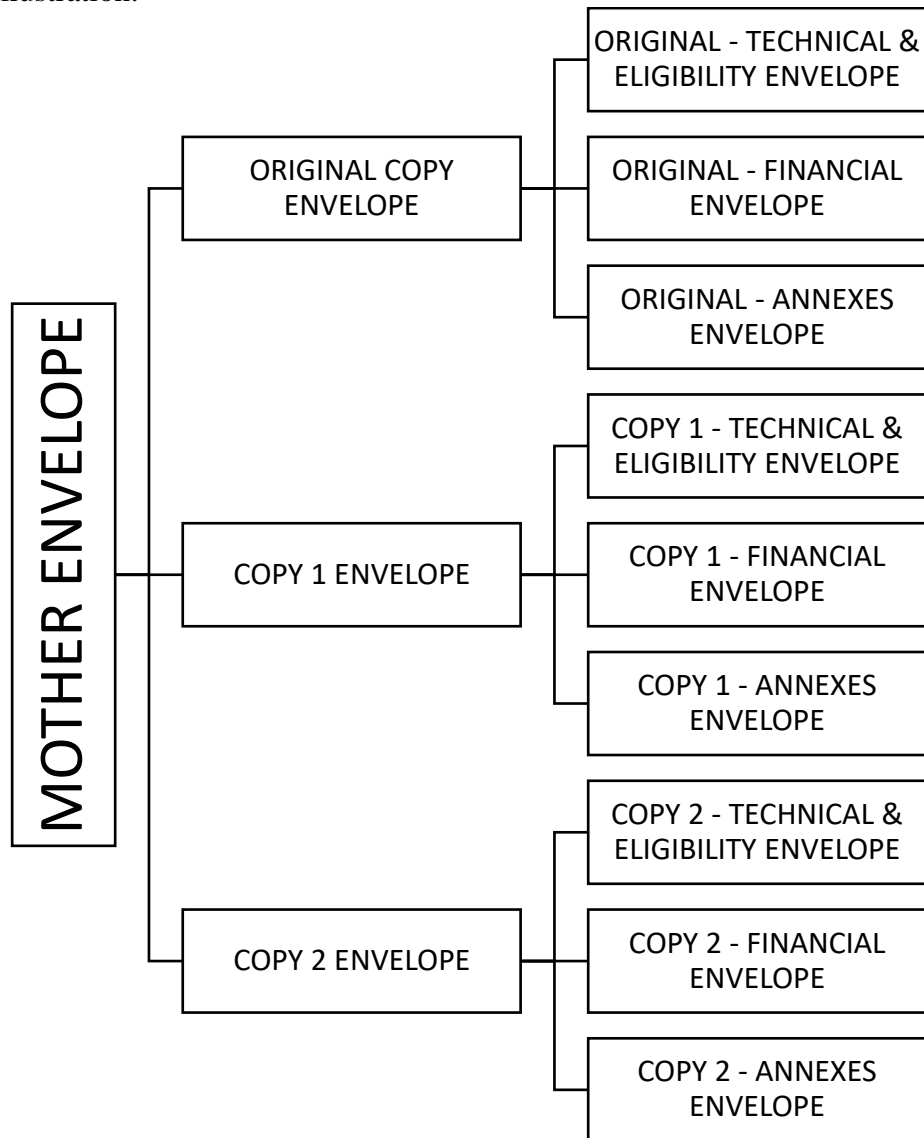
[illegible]

MOTHER ENVELOPE

ORIGINAL COPY ENVELOPE

ORIGINAL - TECHNICAL & ELIGIBILITY ENVELOPE

ORIGINAL - FINANCIAL ENVELOPE

ORIGINAL - ANNEXES ENVELOPE

COPY 1 ENVELOPE

COPY 1 - TECHNICAL & ELIGIBILITY ENVELOPE

COPY 1 - FINANCIAL ENVELOPE

COPY 1 - ANNEXES ENVELOPE

COPY 2 ENVELOPE

COPY 2 - TECHNICAL & ELIGIBILITY ENVELOPE

COPY 2 - FINANCIAL ENVELOPE

COPY 2 - ANNEXES ENVELOPE